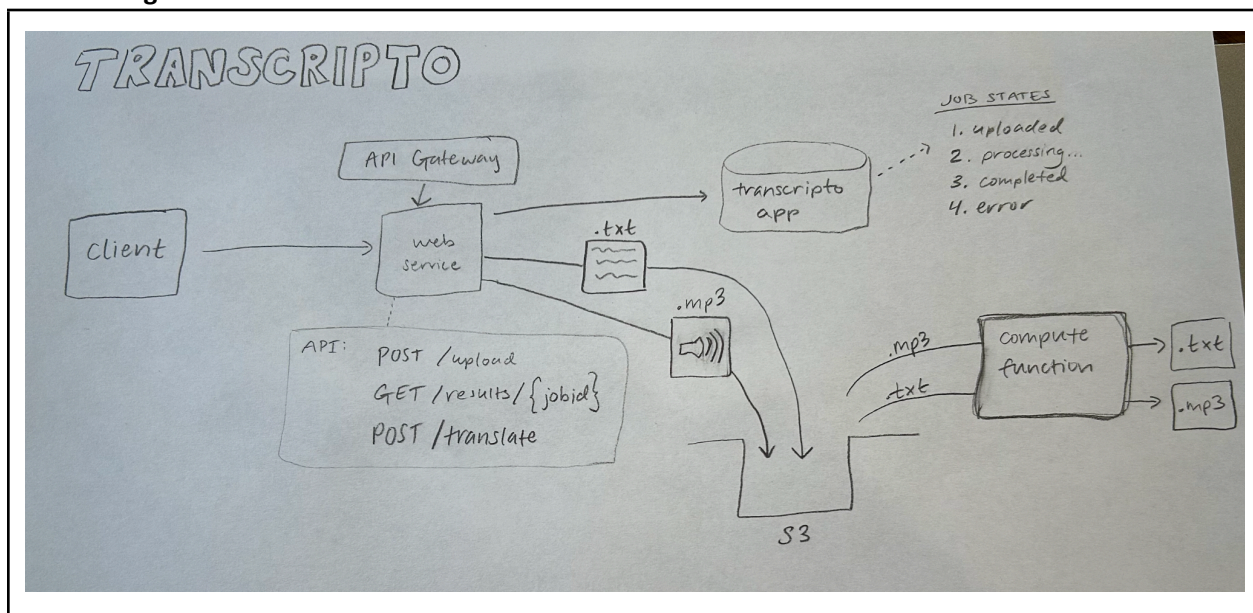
TRANSCRIPTO

JOB STATES
1. uploaded
2. processing...
3. completed
4. error

API Gateway

transcripto app

client

web service

.txt

.mp3

API: POST /upload
GET /results/{jobid}
POST /translate

.mp3
.txt

compute function

.txt
.mp3

S3